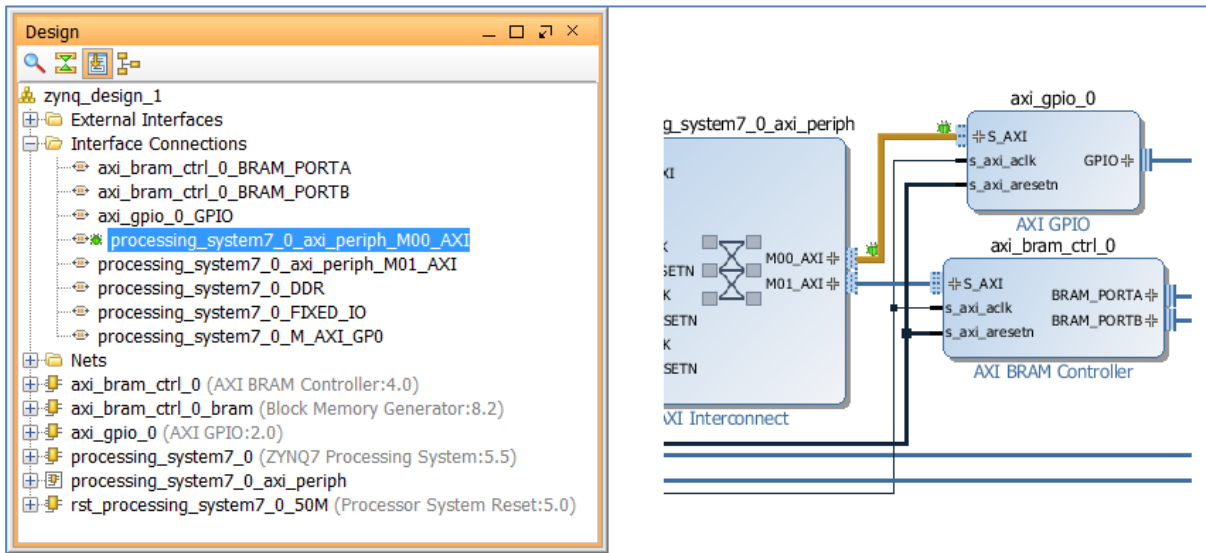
Design

zynq_design_1
External Interfaces
Interface Connections
axi_bram_ctrl_0_BRAM_PORTA
axi_bram_ctrl_0_BRAM_PORTB
axi_gpio_0_GPIO
processing_system7_0_axi_periph_M00_AXI
processing_system7_0_axi_periph_M01_AXI
processing_system7_0_DDR
processing_system7_0_FIXED_IO
processing_system7_0_M_AXI_GP0
Nets
axi_bram_ctrl_0 (AXI BRAM Controller:4.0)
axi_bram_ctrl_0_bram (Block Memory Generator:8.2)
axi_gpio_0 (AXI GPIO:2.0)
processing_system7_0 (ZYNQ7 Processing System:5.5)
processing_system7_0_axi_periph
rst_processing_system7_0_50M (Processor System Reset:5.0)

g_system7_0_axi_periph
I
K
SETN
K
SETN
K
SETN
M00_AXI
M01_AXI
XI Interconnect

axi_gpio_0
S_AXI
s_axi_aclk
s_axi_aresetn
GPIO
AXI GPIO

axi_bram_ctrl_0
S_AXI
s_axi_aclk
s_axi_aresetn
BRAM_PORTA
BRAM_PORTB
AXI BRAM Controller